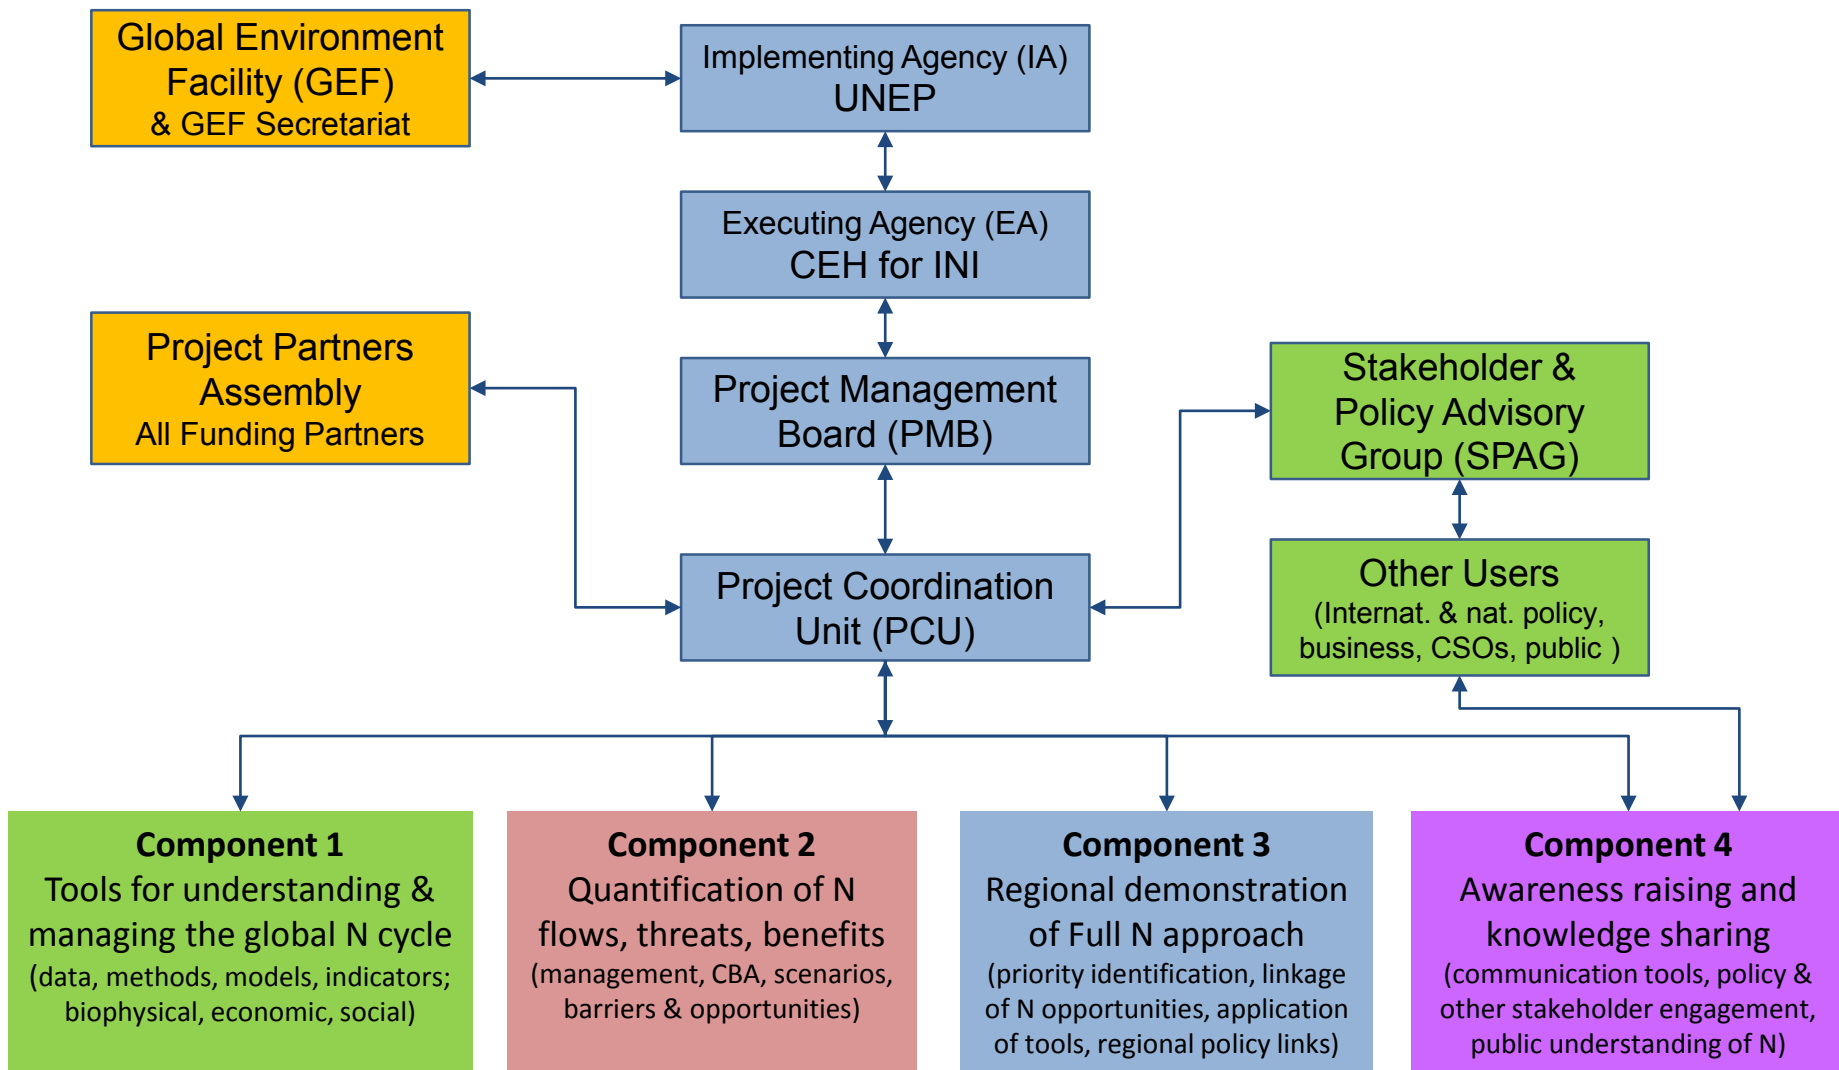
Global Environment Facility (GEF)
& GEF Secretariat

Implementing Agency (IA)
UNEP

Executing Agency (EA)
CEH for INI

Project Partners Assembly
All Funding Partners

Project Management Board (PMB)

Stakeholder & Policy Advisory Group (SPAG)

Other Users
(Internat. & nat. policy, business, CSOs, public )

Project Coordination Unit (PCU)

Component 1
Tools for understanding & managing the global N cycle
(data, methods, models, indicators; biophysical, economic, social)

Component 2
Quantification of N flows, threats, benefits
(management, CBA, scenarios, barriers & opportunities)

Component 3
Regional demonstration of Full N approach
(priority identification, linkage of N opportunities, application of tools, regional policy links)

Component 4
Awareness raising and knowledge sharing
(communication tools, policy & other stakeholder engagement, public understanding of N)